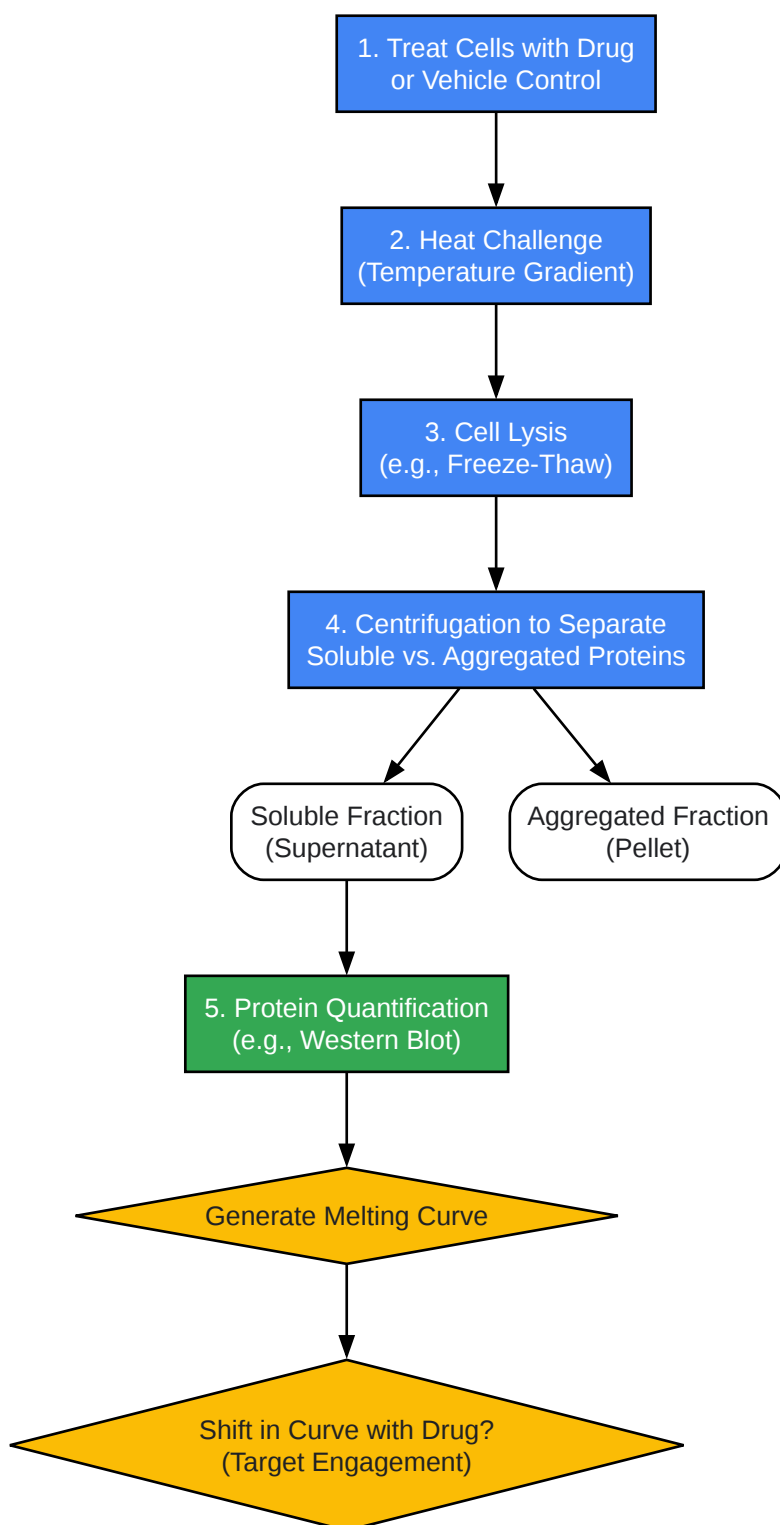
1. Treat Cells with Drug or Vehicle Control

2. Heat Challenge (Temperature Gradient)

3. Cell Lysis (e.g., Freeze-Thaw)

4. Centrifugation to Separate Soluble vs. Aggregated Proteins

Soluble Fraction (Supernatant)

Aggregated Fraction (Pellet)

5. Protein Quantification (e.g., Western Blot)

Generate Melting Curve

Shift in Curve with Drug? (Target Engagement)